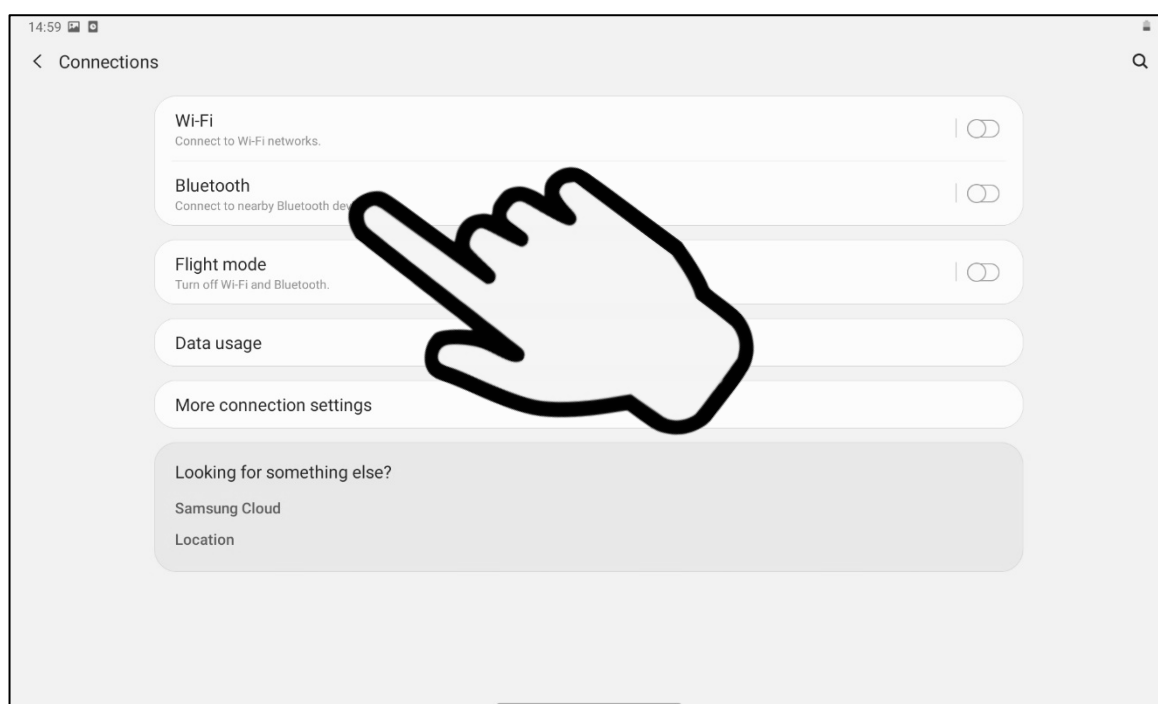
14:59

< Connections

Wi-Fi
Connect to Wi-Fi networks.

Bluetooth
Connect to nearby Bluetooth dev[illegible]

Flight mode
Turn off Wi-Fi and Bluetooth.

Data usage

More connection settings

Looking for something else?

Samsung Cloud

Location